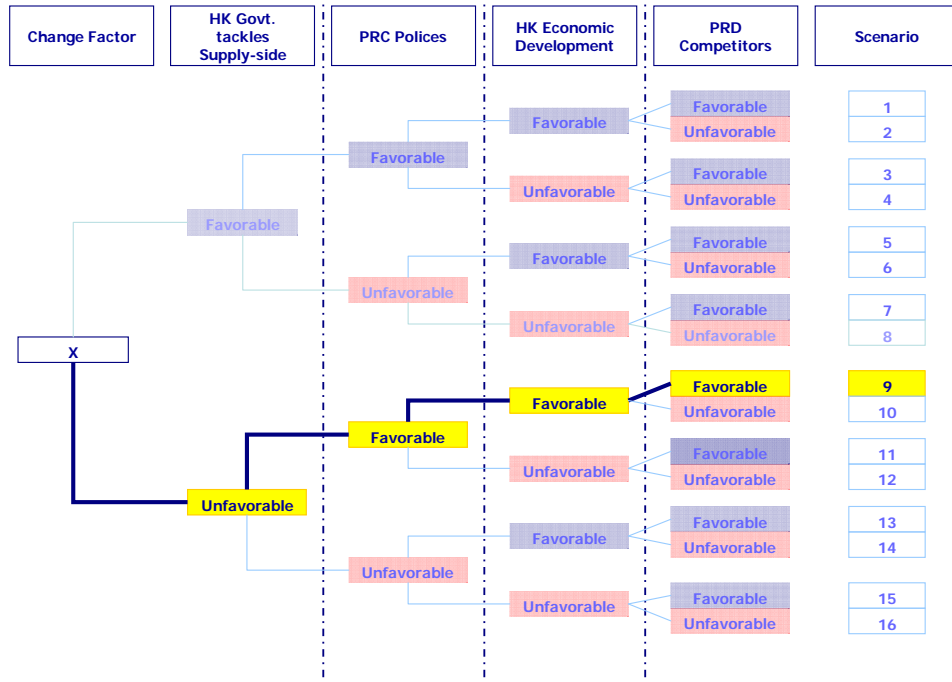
Change Factor

HK Govt. tackles Supply-side

PRC Polices

HK Economic Development

PRD Competitors

Scenario

Favorable
Favorable
Favorable
Favorable
Unfavorable
1
2
Unfavorable
Favorable
Unfavorable
3
4
Unfavorable
Favorable
Favorable
Unfavorable
5
6
Unfavorable
Favorable
Unfavorable
7
8

X

Unfavorable
Favorable
Favorable
Favorable
Unfavorable
9
10
Unfavorable
Favorable
Unfavorable
11
12
Unfavorable
Favorable
Favorable
Unfavorable
13
14
Unfavorable
Favorable
Unfavorable
15
16